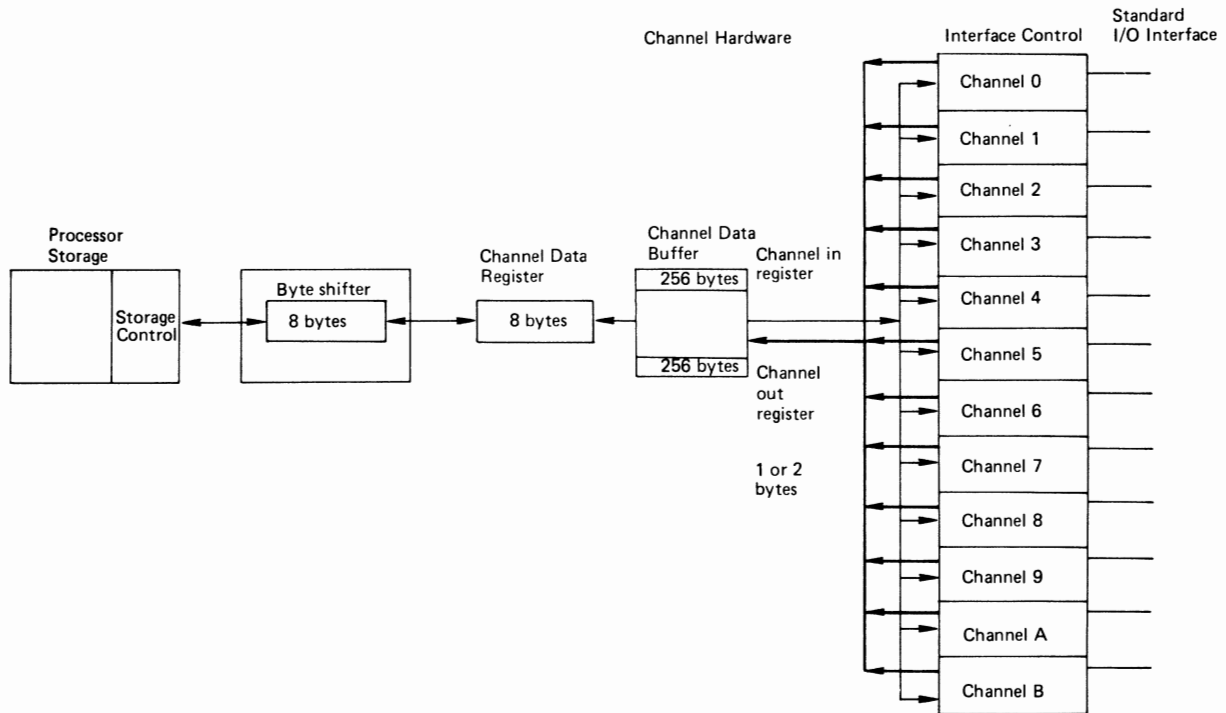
Channel Hardware

Interface Control

Standard I/O Interface

Processor Storage

Storage Control

Byte shifter

8 bytes

Channel Data Register

8 bytes

Channel Data Buffer

256 bytes

256 bytes

Channel in register

Channel out register

1 or 2 bytes

Channel 0

Channel 1

Channel 2

Channel 3

Channel 4

Channel 5

Channel 6

Channel 7

Channel 8

Channel 9

Channel A

Channel B